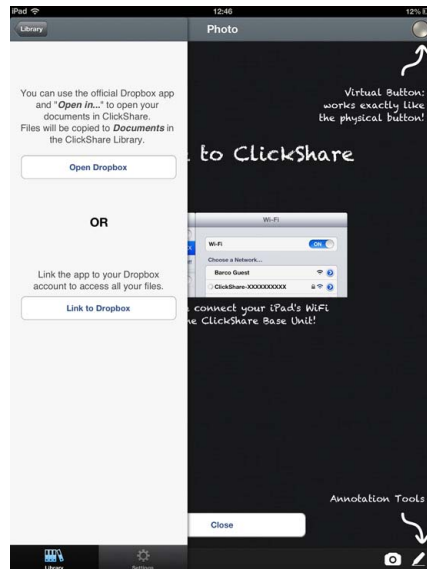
iPad
12:46
12%

Library

Photo

You can use the official Dropbox app and "Open in..." to open your documents in ClickShare. Files will be copied to Documents in the ClickShare Library.

Open Dropbox

OR

Link the app to your Dropbox account to access all your files.

Link to Dropbox

Close

Library
Settings

Virtual Button: works exactly like the physical button!

to ClickShare

Wi-Fi

Wi-Fi
ON

Choose a Network...

Barco Guest

ClickShare-XXXXXXXXXX

connect your iPad's WiFi
e ClickShare Base Unit!

Annotation Tools